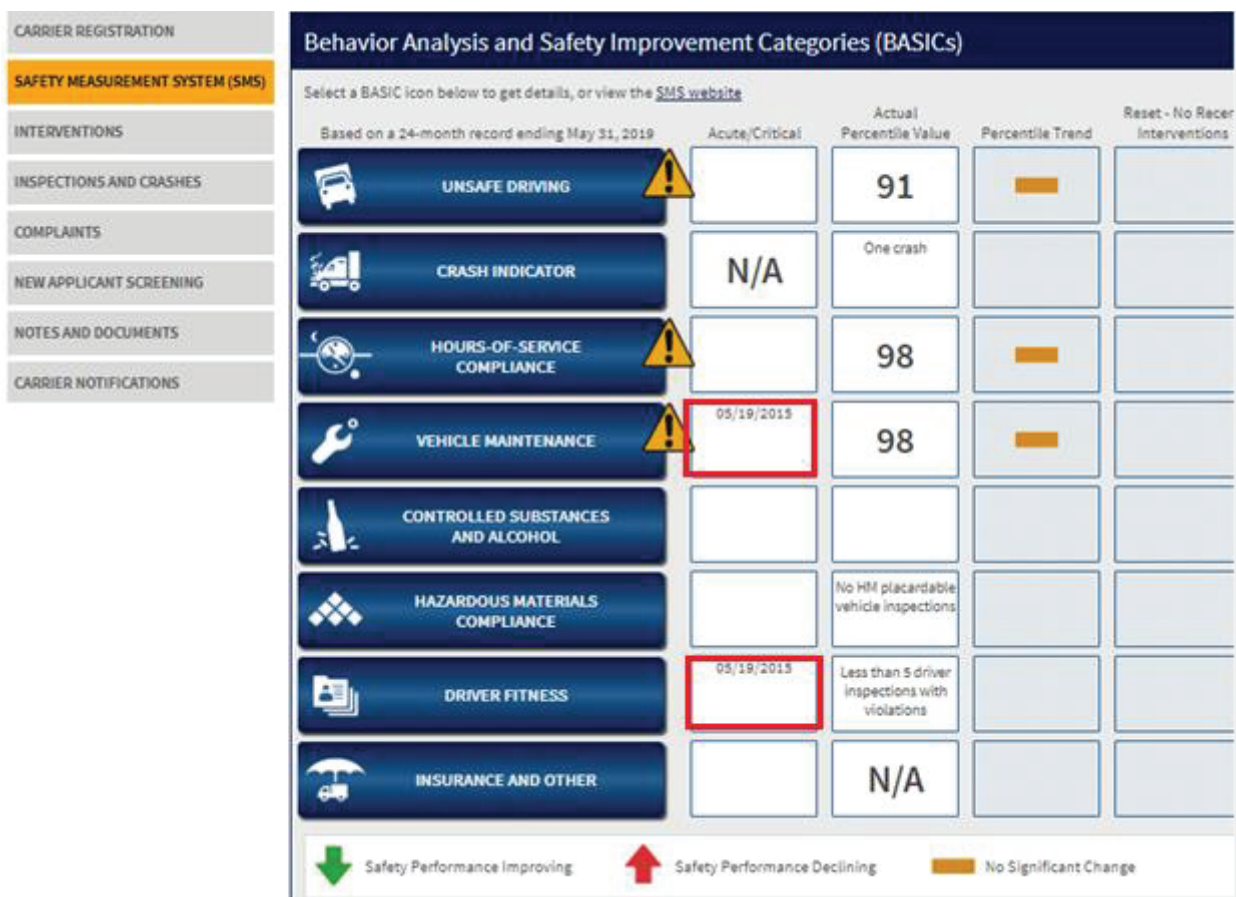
CARRIER REGISTRATION
SAFETY MEASUREMENT SYSTEM (SMS)
INTERVENTIONS
INSPECTIONS AND CRASHES
COMPLAINTS
NEW APPLICANT SCREENING
NOTES AND DOCUMENTS
CARRIER NOTIFICATIONS

Behavior Analysis and Safety Improvement Categories (BASICs)

Select a BASIC icon below to get details, or view the SMS website

| Based on a 24-month record ending May 31, 2019 | Acute/Critical | Actual Percentile Value | Percentile Trend | Reset - No Recer Interventions |
|---|---|---|---|---|
| UNSAFE DRIVING | | 91 | | |
| CRASH INDICATOR | N/A | One crash | | |
| HOURS-OF-SERVICE COMPLIANCE | | 98 | | |
| VEHICLE MAINTENANCE | 05/19/2015 | 98 | | |
| CONTROLLED SUBSTANCES AND ALCOHOL | | | | |
| HAZARDOUS MATERIALS COMPLIANCE | | No HM placardable vehicle inspections | | |
| DRIVER FITNESS | 05/19/2015 | Less than 5 driver inspections with violations | | |
| INSURANCE AND OTHER | | N/A | | |

Safety Performance Improving
Safety Performance Declining
No Significant Change